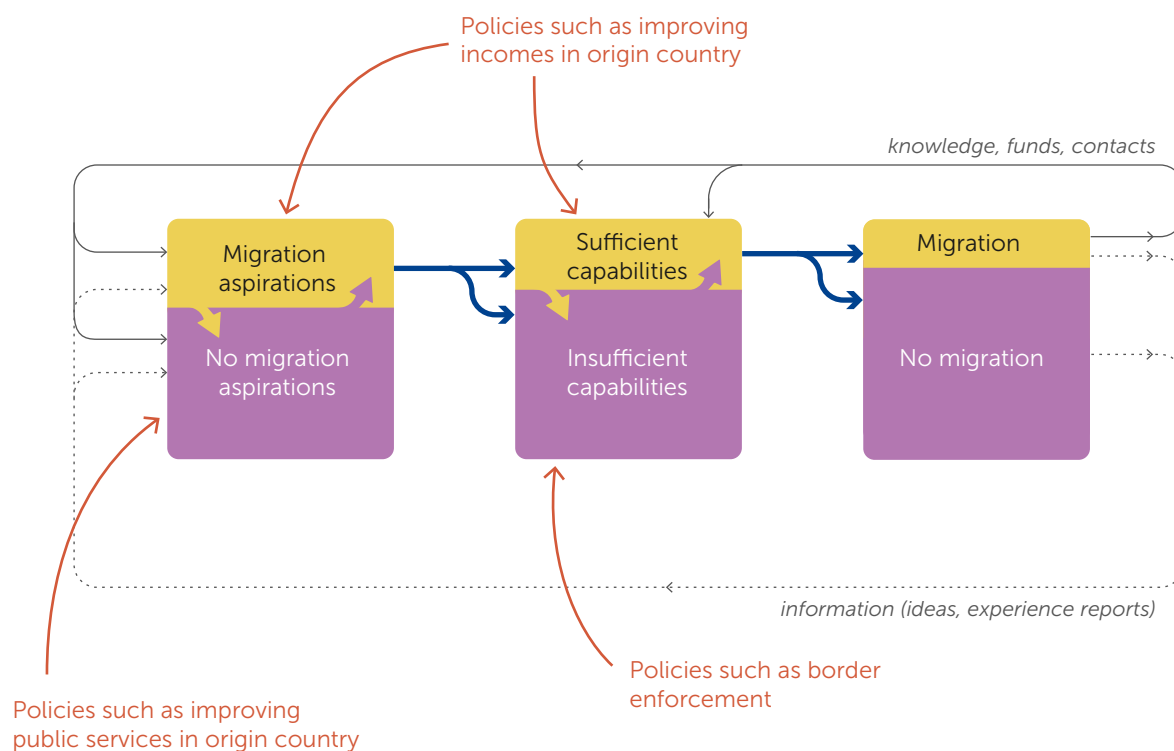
Policies such as improving incomes in origin country

knowledge, funds, contacts

Migration aspirations

No migration aspirations

Sufficient capabilities

Insufficient capabilities

Migration

No migration

information (ideas, experience reports)

Policies such as border enforcement

Policies such as improving public services in origin country